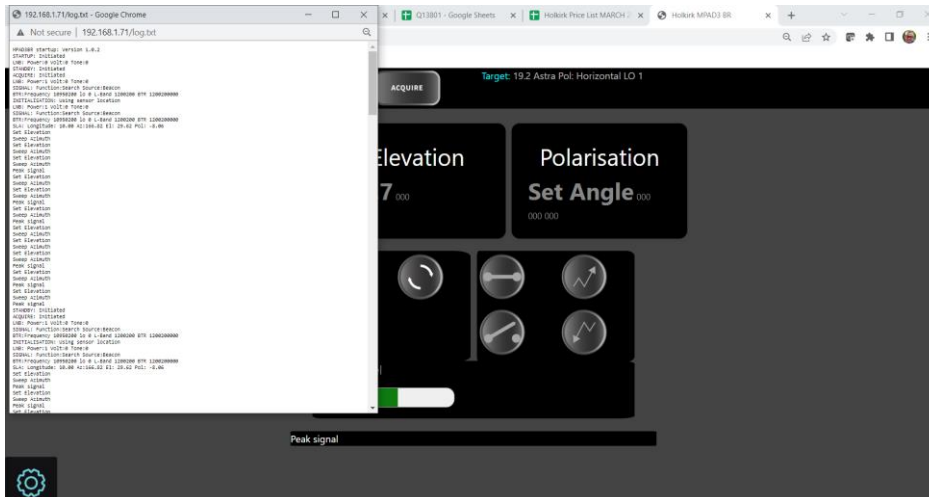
192.168.1.71/log.txt - Google Chrome

Not secure | 192.168.1.71/log.txt

MPAD3BR startup: Version 1.0.2
STARTUP: Initiated
LNB: Power:0 Volt:0 Tone:0
STANDBY: Initiated
ACQUIRE: Initiated
LNB: Power:1 Volt:0 Tone:0
SIGNAL: Function:Search Source:Beacon
BTR:Frequency 10950200 lo 0 L-Band 1200200 BTR 1200200000
INITIALISATION: Using sensor location
LNB: Power:1 Volt:0 Tone:0
SIGNAL: Function:Search Source:Beacon
BTR:Frequency 10950200 lo 0 L-Band 1200200 BTR 1200200000
SLA: Longitude: 10.00 Az:166.32 El: 29.62 Pol: -8.06
Set Elevation
Sweep Azimuth
Set Elevation
Sweep Azimuth
Set Elevation
Sweep Azimuth
Peak signal
Set Elevation
Sweep Azimuth
Set Elevation
Sweep Azimuth
Peak signal
Set Elevation
Sweep Azimuth
Peak signal
Set Elevation
Sweep Azimuth
Set Elevation
Sweep Azimuth
Set Elevation
Sweep Azimuth
Peak signal
Set Elevation
Sweep Azimuth
Peak signal
Set Elevation
Sweep Azimuth
Peak signal
STANDBY: Initiated
ACQUIRE: Initiated
LNB: Power:1 Volt:0 Tone:0
SIGNAL: Function:Search Source:Beacon
BTR:Frequency 10950200 lo 0 L-Band 1200200 BTR 1200200000
INITIALISATION: Using sensor location
LNB: Power:1 Volt:0 Tone:0
SIGNAL: Function:Search Source:Beacon
BTR:Frequency 10950200 lo 0 L-Band 1200200 BTR 1200200000
SLA: Longitude: 10.00 Az:166.32 El: 29.62 Pol: -8.06
Set Elevation
Sweep Azimuth
Peak signal
Set Elevation
Sweep Azimuth
Peak signal
Set Elevation

Q13801 - Google Sheets
Holkirk Price List MARCH 2
Holkirk MPAD3 BR

ACQUIRE
Target: 19.2 Astra Pol: Horizontal LO 1

Elevation
7 000

Polarisation
Set Angle 000
000 000

Peak signal